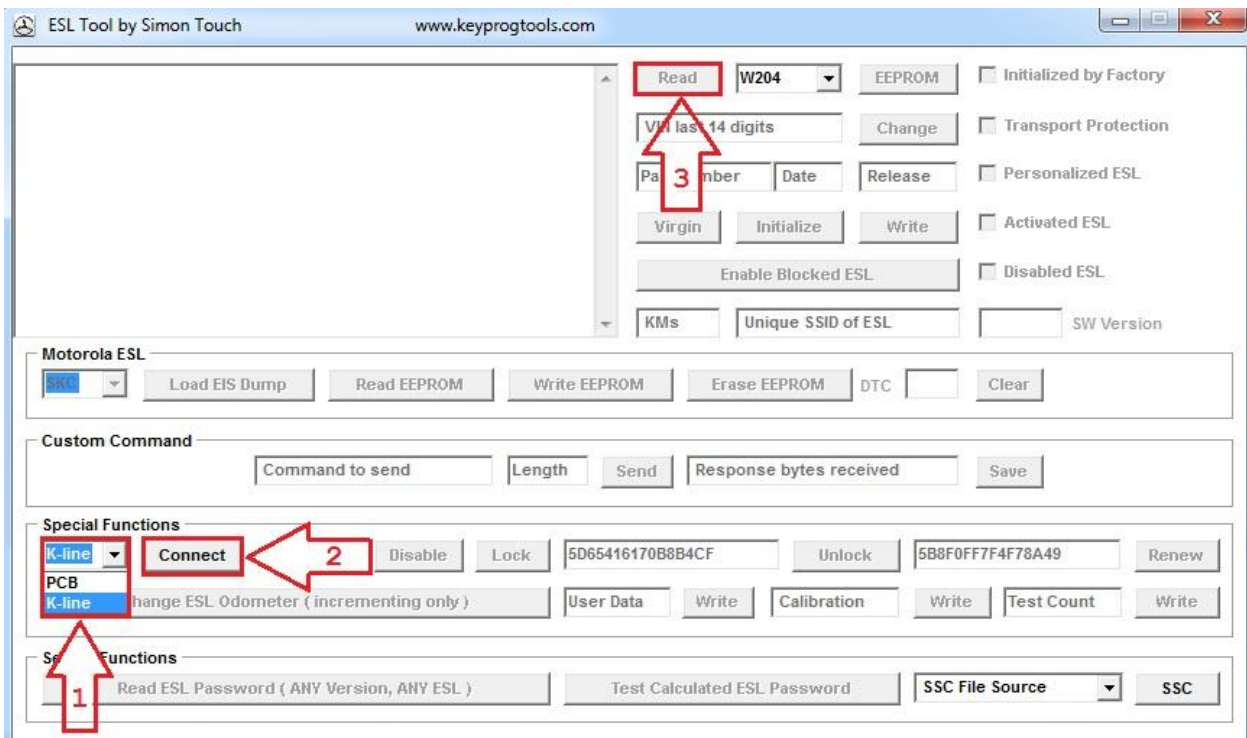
ESL Tool by Simon Touch www.keyprogtools.com

Read W204 EEPROM Initialized by Factory

VI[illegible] last 14 digits Change Transport Protection

Pa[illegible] 3 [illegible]mber Date Release Personalized ESL

Virgin Initialize Write Activated ESL

Enable Blocked ESL Disabled ESL

KMs Unique SSID of ESL SW Version

Motorola ESL

SKC Load EIS Dump Read EEPROM Write EEPROM Erase EEPROM DTC Clear

Custom Command

Command to send Length Send Response bytes received Save

Special Functions

K-line Connect 2 Disable Lock 5D65416170B8B4CF Unlock 5B8F0FF7F4F78A49 Renew

PCB
K-line

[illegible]hange ESL Odometer ( incrementing only ) User Data Write Calibration Write Test Count Write

S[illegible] Functions

1 Read ESL Password ( ANY Version, ANY ESL ) Test Calculated ESL Password SSC File Source SSC